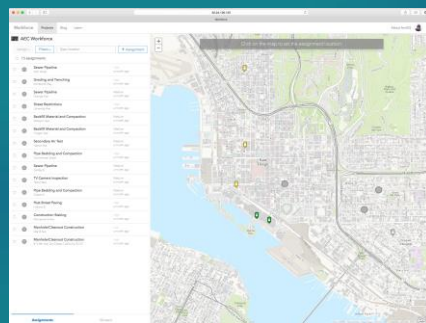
Workforce Projects Blog Learn

ABC Workforce

Click on the map to set the assignment location

Sewer Pipeline

Grading and Trenching

Sewer Pipeline

Street Restoration

Backfill Material and Compaction

Backfill Material and Compaction

Secondary Air Test

Pipe Bedding and Compaction

Sewer Pipeline

TV Camera Inspection

Pipe Bedding and Compaction

Pipe Bedding and Compaction

Post Street Paving

Construction Staking

Manhole/Cleanout Construction

Manhole/Cleanout Construction

Assignments